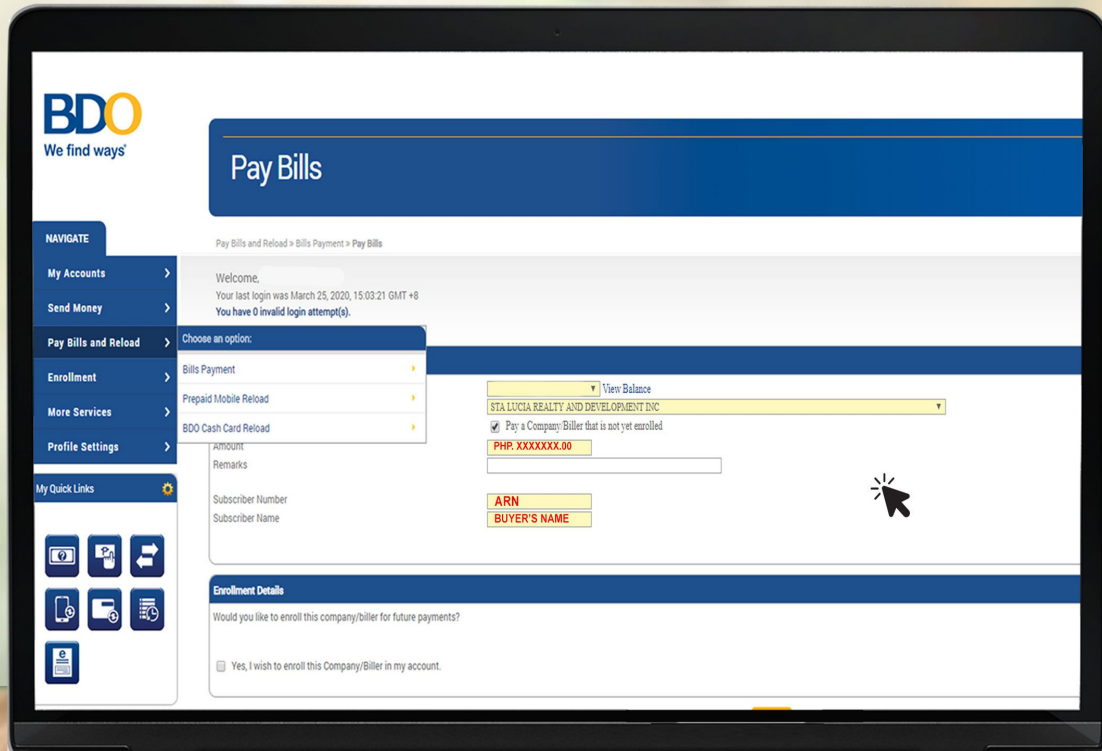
BDO
We find ways

Pay Bills

NAVIGATE

My Accounts
Send Money
Pay Bills and Reload
Enrollment
More Services
Profile Settings

My Quick Links

Pay Bills and Reload > Bills Payment > Pay Bills

Welcome,
Your last login was March 25, 2020, 15:03:21 GMT +8
You have 0 invalid login attempt(s).

Choose an option:
Bills Payment
Prepaid Mobile Reload
BDO Cash Card Reload

View Balance
STA LUCIA REALTY AND DEVELOPMENT INC
Pay a Company/Biller that is not yet enrolled
Amount PHP. XXXXXXX.00
Remarks

Subscriber Number ARN
Subscriber Name BUYER'S NAME

Enrollment Details
Would you like to enroll this company/biller for future payments?

Yes, I wish to enroll this Company/Biller in my account.